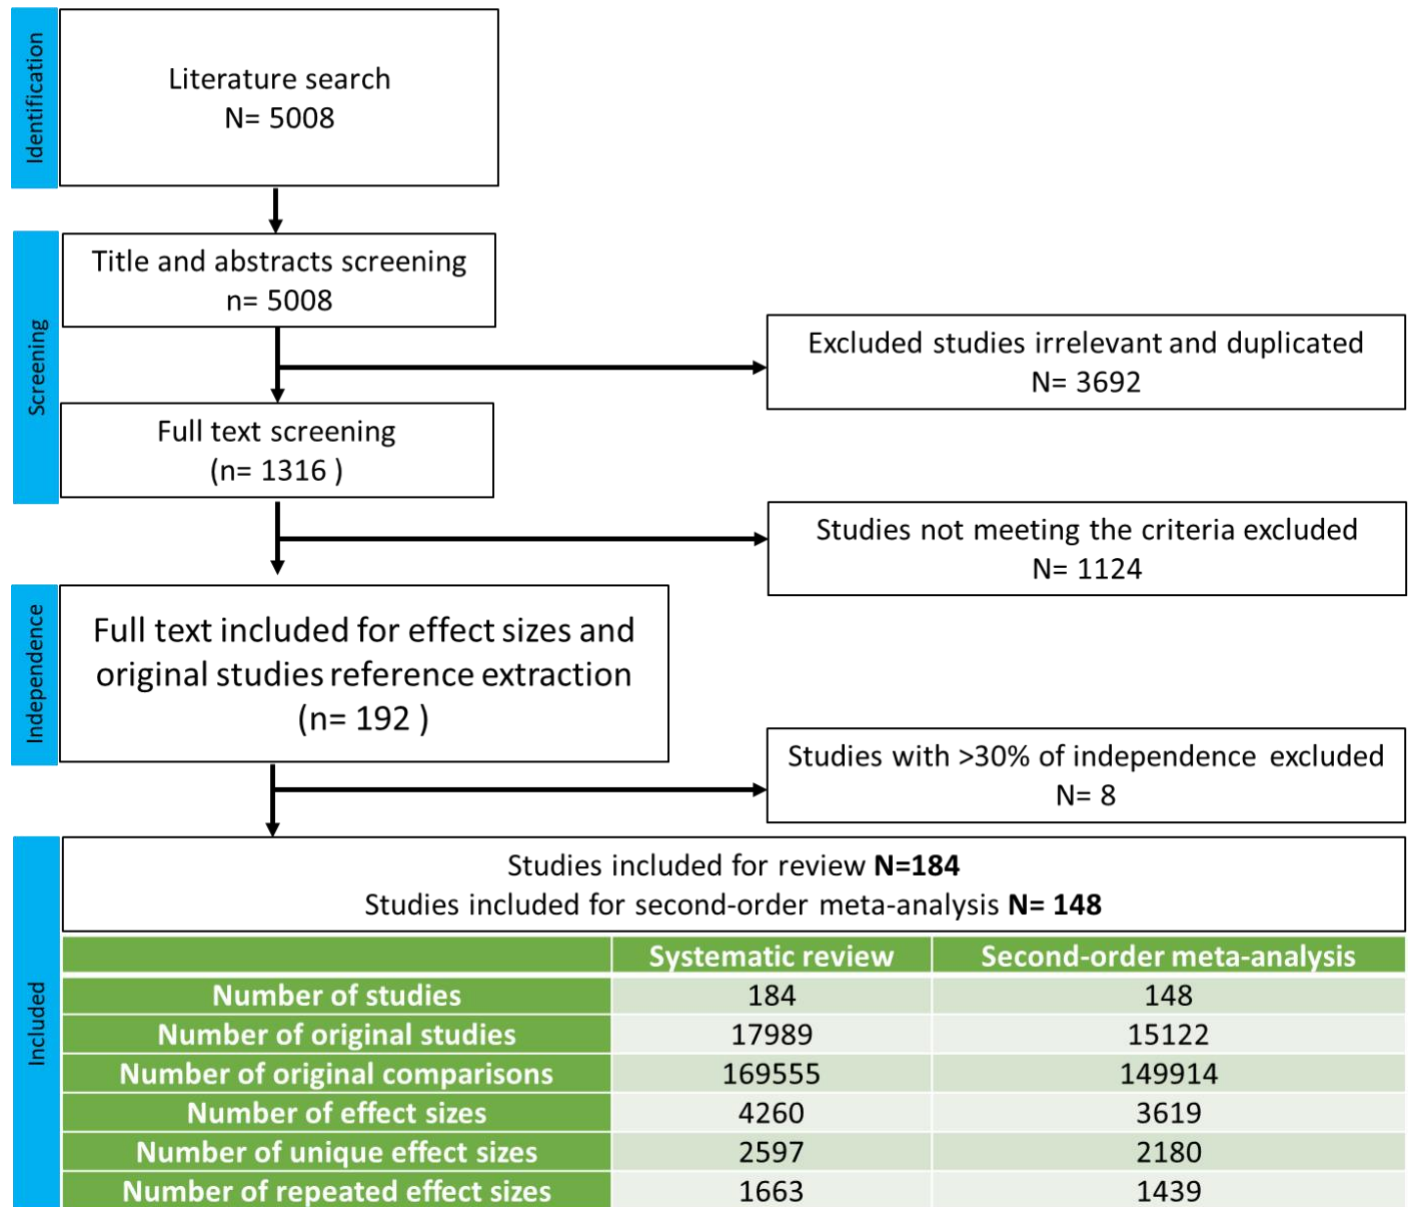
Identification

Literature search
N= 5008

Screening

Title and abstracts screening
n= 5008

Excluded studies irrelevant and duplicated
N= 3692

Full text screening
(n= 1316 )

Studies not meeting the criteria excluded
N= 1124

Independence

Full text included for effect sizes and original studies reference extraction
(n= 192 )

Studies with >30% of independence excluded
N= 8

Included

Studies included for review **N=184**
Studies included for second-order meta-analysis **N= 148**

| | Systematic review | Second-order meta-analysis |
|---|---|---|
| Number of studies | 184 | 148 |
| Number of original studies | 17989 | 15122 |
| Number of original comparisons | 169555 | 149914 |
| Number of effect sizes | 4260 | 3619 |
| Number of unique effect sizes | 2597 | 2180 |
| Number of repeated effect sizes | 1663 | 1439 |